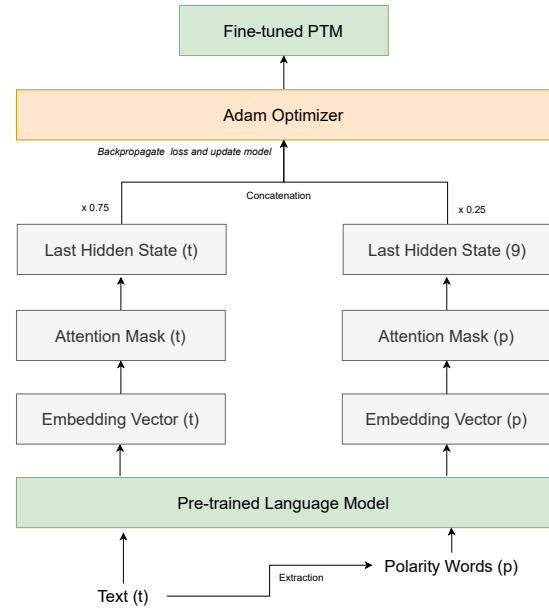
Fine-tuned PTM

Adam Optimizer

Backpropagate loss and update model

Concatenation

x 0.75

x 0.25

Last Hidden State (t)

Last Hidden State (9)

Attention Mask (t)

Attention Mask (p)

Embedding Vector (t)

Embedding Vector (p)

Pre-trained Language Model

Extraction

Polarity Words (p)

Text (t)